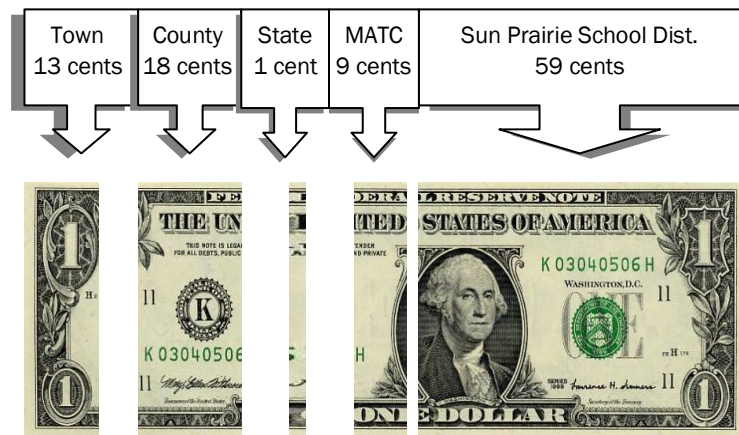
Town
13 cents

County
18 cents

State
1 cent

MATC
9 cents

Sun Prairie School Dist.
59 cents

FE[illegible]DERAL RESERVE NOTE

THE UN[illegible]TED STATES OF AMERICA

1

THIS NOTE IS LEGA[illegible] FOR ALL DEBTS, PUBLIC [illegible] TENDER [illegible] AND PRIVATE

H₂

11

K

K 03040506

K 03040506 H

WASHINGTON, D.C.

11

ONE

FR H 176

SERIES 1999

11

1

ONE DOLLAR